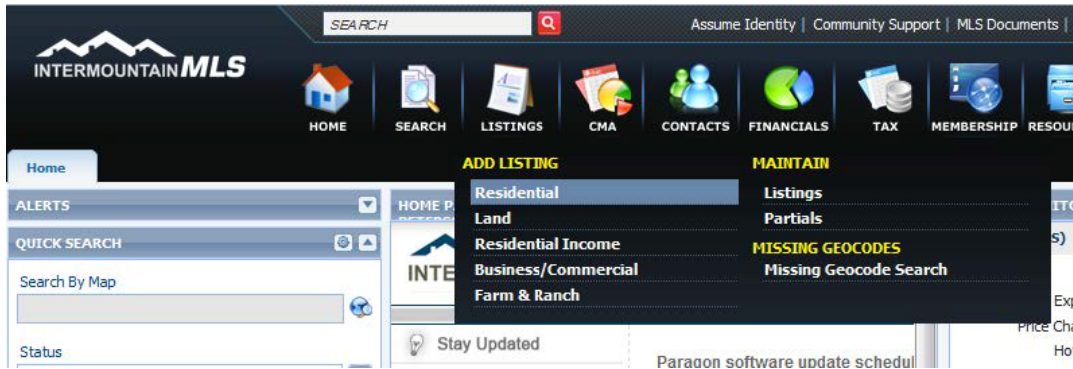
SEARCH

Assume Identity | Community Support | MLS Documents |

INTERMOUNTAIN MLS

HOME SEARCH LISTINGS CMA CONTACTS FINANCIALS TAX MEMBERSHIP RESOU

Home

ADD LISTING
Residential
Land
Residential Income
Business/Commercial
Farm & Ranch

MAINTAIN
Listings
Partials

MISSING GEOCODES
Missing Geocode Search

ALERTS

QUICK SEARCH

Search By Map

Status

HOME P

INTE

Stay Updated

Paragon software update schedul

s)

Exp
Price Cha
Ho